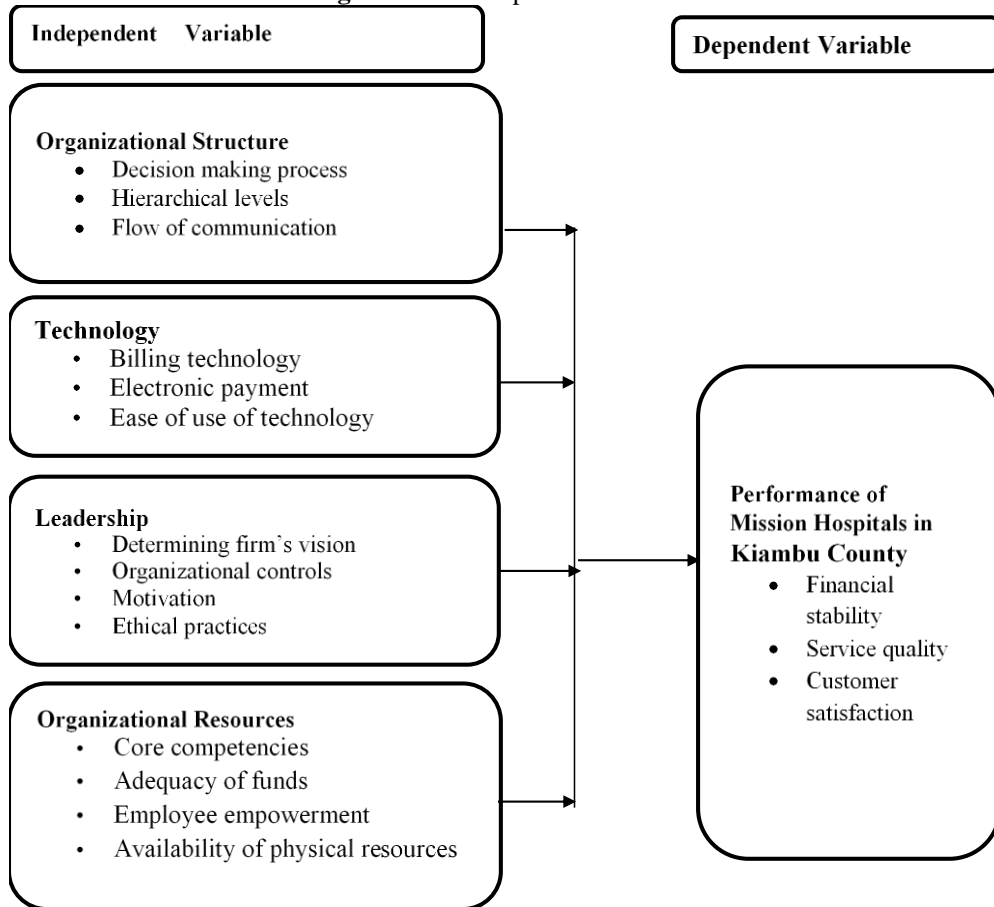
Independent Variable

Dependent Variable

Organizational Structure
- Decision making process
- Hierarchical levels
- Flow of communication

Technology
- Billing technology
- Electronic payment
- Ease of use of technology

Leadership
- Determining firm's vision
- Organizational controls
- Motivation
- Ethical practices

Organizational Resources
- Core competencies
- Adequacy of funds
- Employee empowerment
- Availability of physical resources

Performance of Mission Hospitals in Kiambu County
- Financial stability
- Service quality
- Customer satisfaction